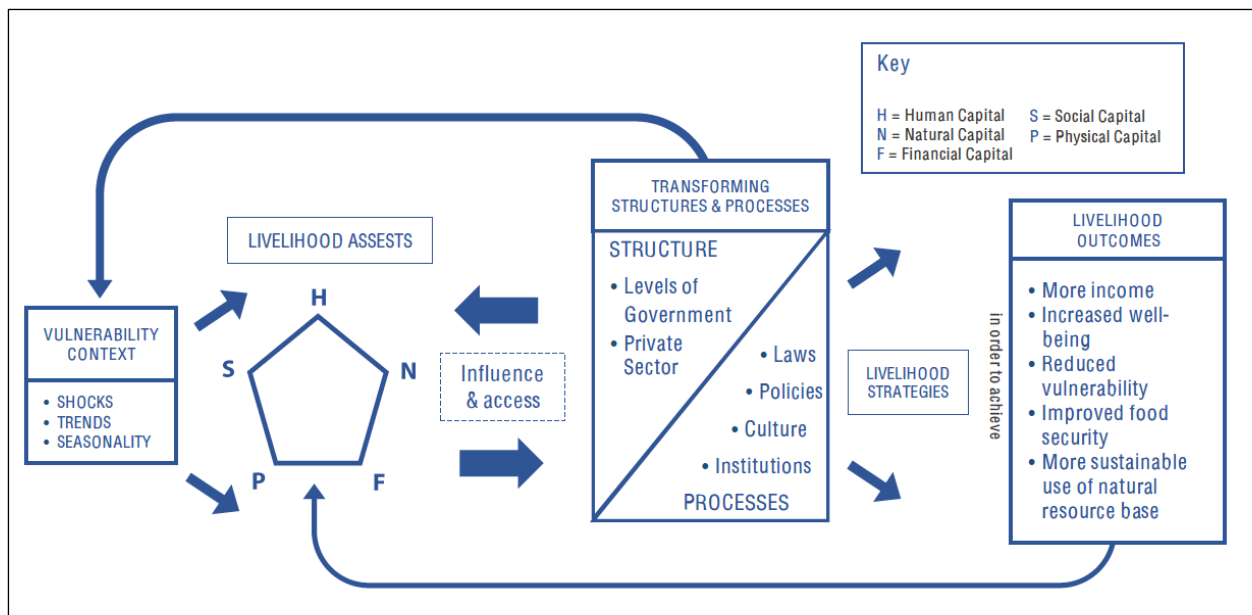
Key

H = Human Capital
N = Natural Capital
F = Financial Capital
S = Social Capital
P = Physical Capital

TRANSFORMING STRUCTURES & PROCESSES

STRUCTURE
• Levels of Government
• Private Sector
• Laws
• Policies
• Culture
• Institutions
PROCESSES

LIVELIHOOD ASSESTS

H
S
N
P
F

VULNERABILITY CONTEXT
• SHOCKS
• TRENDS
• SEASONALITY

Influence & access

LIVELIHOOD STRATEGIES

in order to achieve

LIVELIHOOD OUTCOMES
• More income
• Increased well-being
• Reduced vulnerability
• Improved food security
• More sustainable use of natural resource base